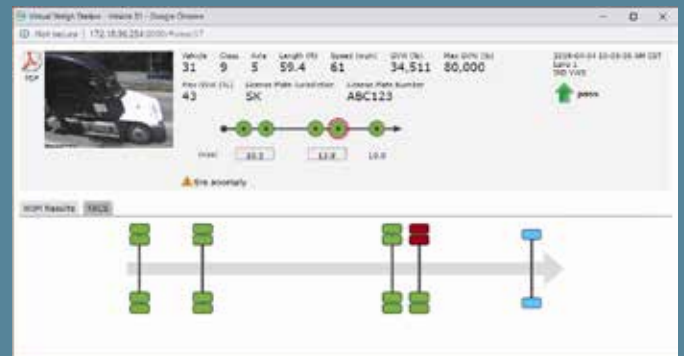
Virtual Weigh Station - Vehicle 31 - Google Chrome

Not secure | 172.16.56.254:8080/Home/37

PDF

Vehicle 31 Class 9 Axle 5 Length (ft) 59.4 Speed (mph) 61 GVW (lb) 34,511 Max GVW (lb) 80,000

Max GVW (%) 43 License Plate Jurisdiction SK License Plate Number ABC123

2018-03-04 10:03:36 AM CST
Lane 1
SND VWS

pass

(ft/in) 10.2 12.8 10.0

tire anomaly

WIM Results TPCS